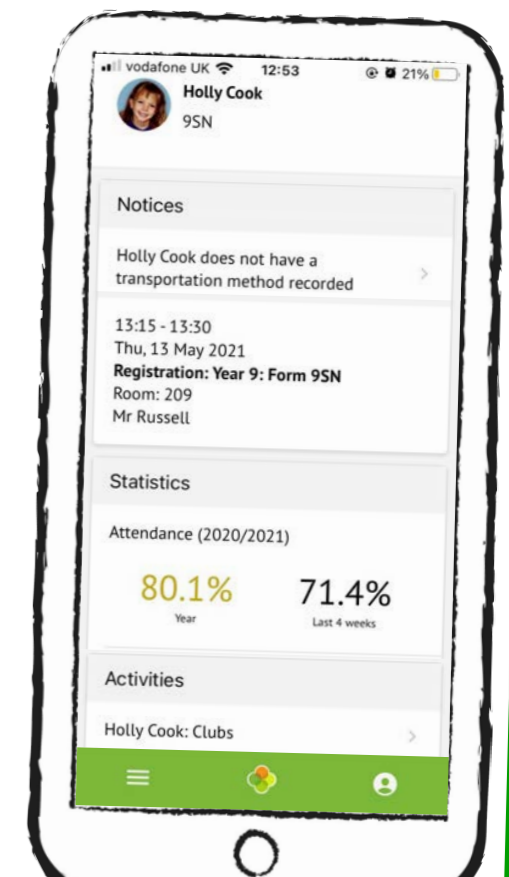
vodafone UK 12:53 21%

Holly Cook
9SN

Notices

Holly Cook does not have a transportation method recorded

13:15 - 13:30
Thu, 13 May 2021
**Registration: Year 9: Form 9SN**
Room: 209
Mr Russell

Statistics

Attendance (2020/2021)

80.1%
Year

71.4%
Last 4 weeks

Activities

Holly Cook: Clubs